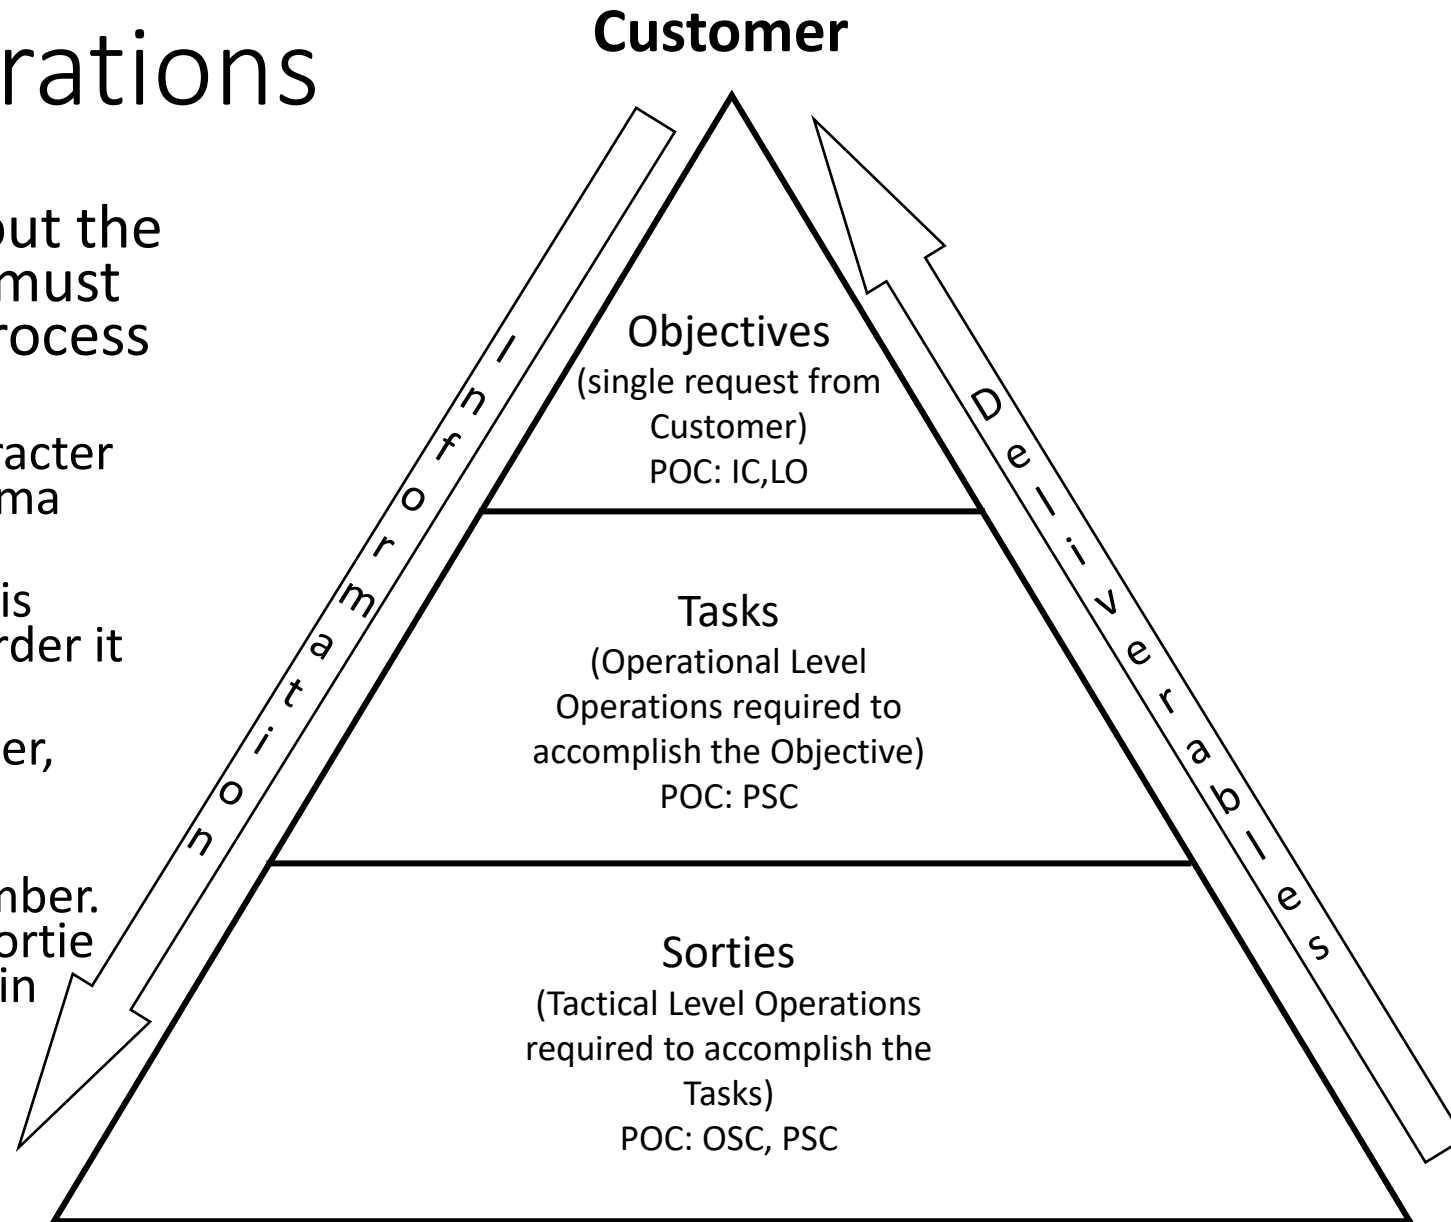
rations

out the must rocess

racter ma

is rder it

er,

nber. ortie in

Customer

Information

Deliverables

Objectives
(single request from Customer)
POC: IC,LO

Tasks
(Operational Level Operations required to accomplish the Objective)
POC: PSC

Sorties
(Tactical Level Operations required to accomplish the Tasks)
POC: OSC, PSC